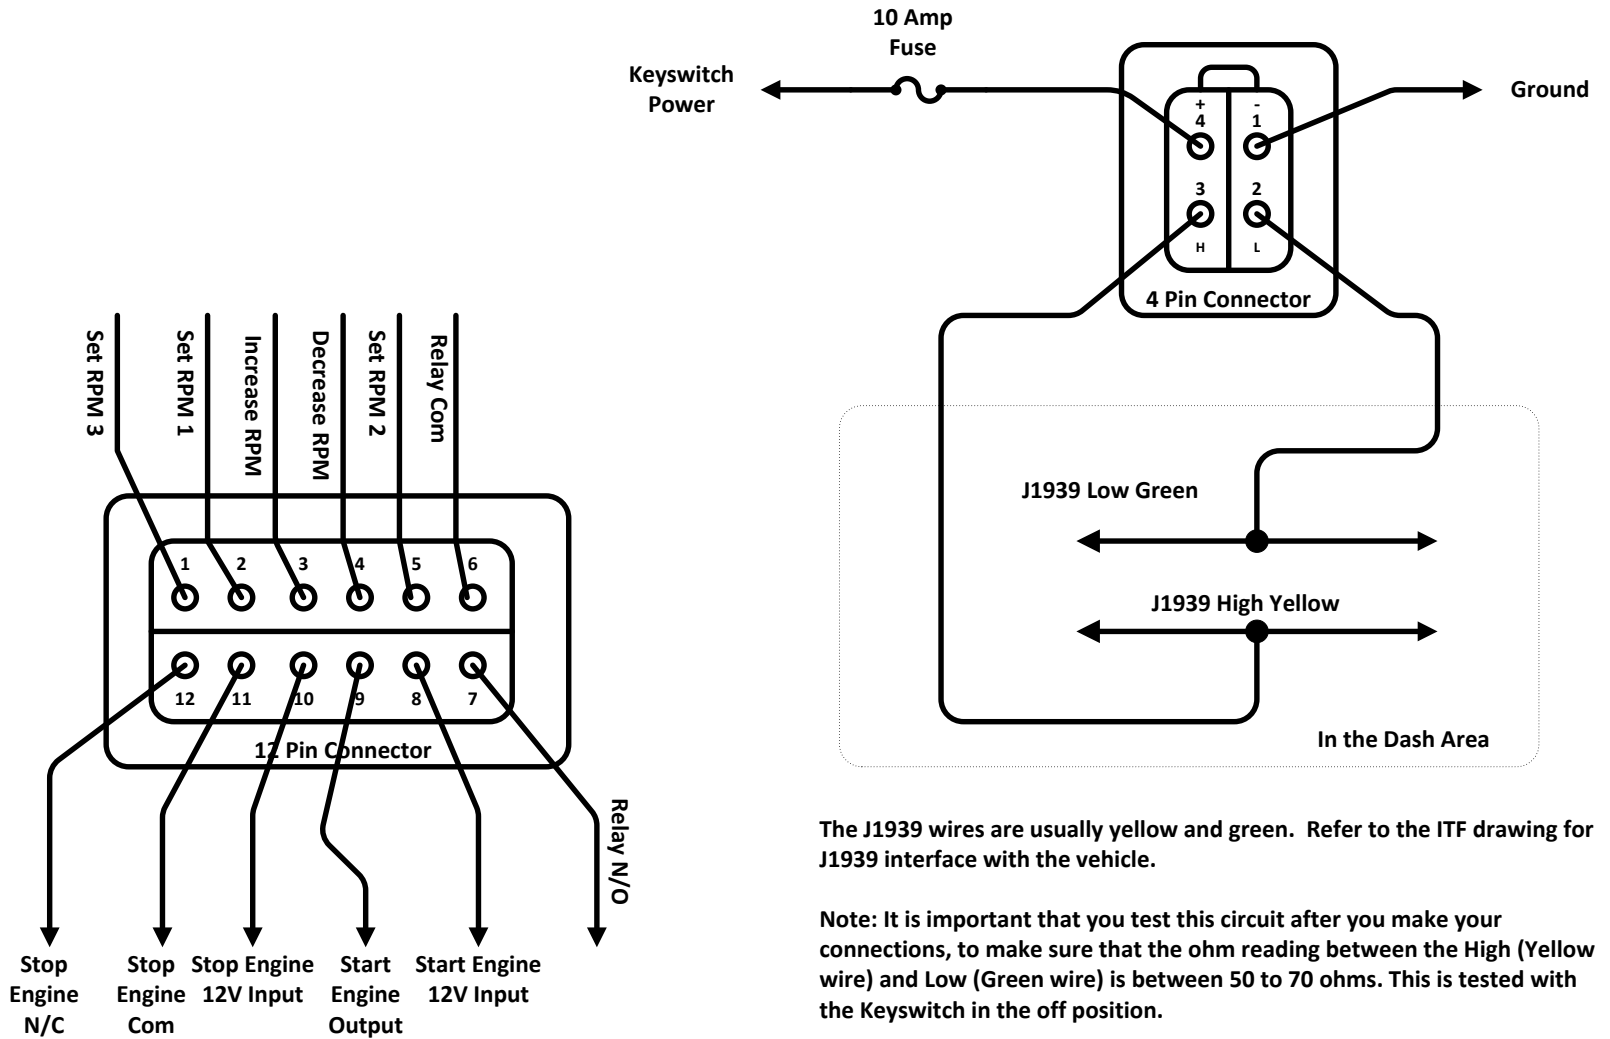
10 Amp Fuse

Keyswitch Power

Ground

+
4

-
1

3

2

H

L

4 Pin Connector

J1939 Low Green

J1939 High Yellow

In the Dash Area

Set RPM 3

Set RPM 1

Increase RPM

Decrease RPM

Set RPM 2

Relay Com

1 2 3 4 5 6

12 11 10 9 8 7

12 Pin Connector

Relay N/O

Stop Engine N/C

Stop Engine Com

Stop Engine 12V Input

Start Engine Output

Start Engine 12V Input

The J1939 wires are usually yellow and green. Refer to the ITF drawing for J1939 interface with the vehicle.

Note: It is important that you test this circuit after you make your connections, to make sure that the ohm reading between the High (Yellow wire) and Low (Green wire) is between 50 to 70 ohms. This is tested with the Keyswitch in the off position.